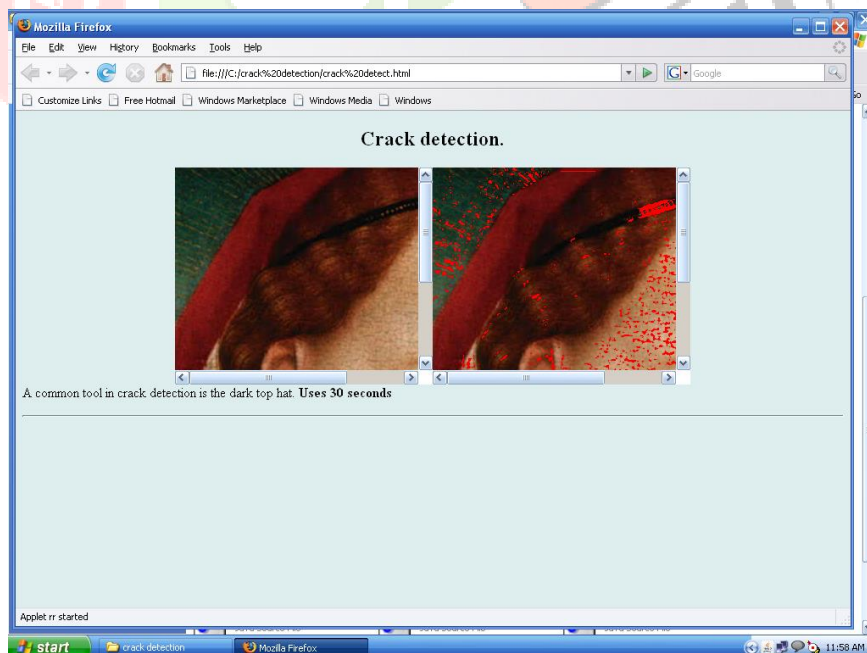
Mozilla Firefox

File Edit View History Bookmarks Tools Help

file:///C:/crack%20detection/crack%20detect.html

Google

Customize Links Free Hotmail Windows Marketplace Windows Media Windows

Crack detection.

A common tool in crack detection is the dark top hat. **Uses 30 seconds**

Applet rr started

start crack detection Mozilla Firefox 11:58 AM